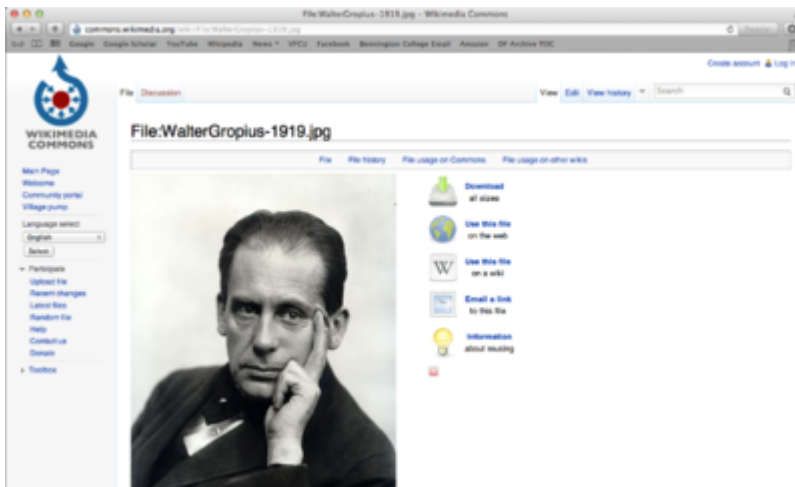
File:WalterGropius-1919.jpg - Wikimedia Commons

commons.wikimedia.org/wiki/File:WalterGropius-1919.jpg

Google Google Scholar YouTube Wikipedia News VFCU Facebook Bennington College Email Amazon DF Archive TOC

Create account Log in

WIKIMEDIA COMMONS

File Discussion

View Edit View history Search

File:WalterGropius-1919.jpg

File File history File usage on Commons File usage on other wikis

Main Page
Welcome
Community portal
Village pump

Language select:
English
Select

Participate
Upload file
Recent changes
Latest files
Random file
Help
Contact us
Donate

Toolbox

Download all sizes

Use this file on the web

Use this file on a wiki

Email a link to this file

Information about reusing